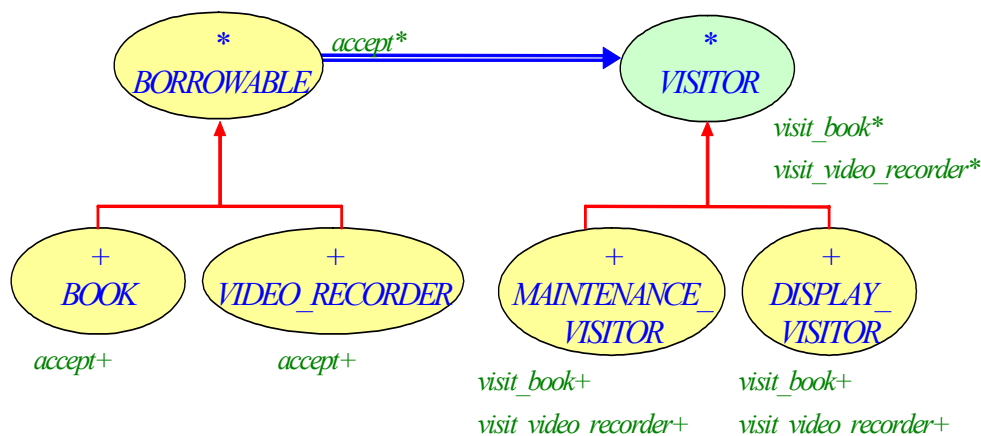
*
BORROWABLE

accept*

*
VISITOR

visit_book*
visit_video_recorder*

+
BOOK

accept+

+
VIDEO_RECORDER

accept+

+
MAINTENANCE_VISITOR

visit_book+
visit_video_recorder+

+
DISPLAY_VISITOR

visit_book+
visit_video_recorder+